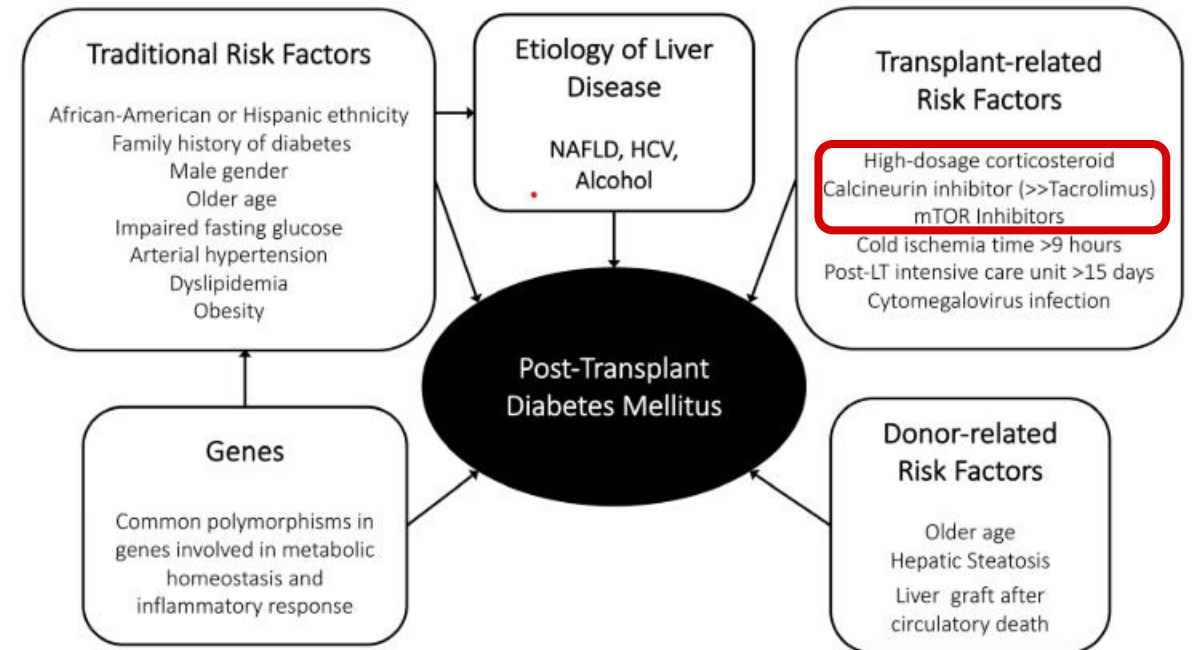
Traditional Risk Factors

African-American or Hispanic ethnicity
Family history of diabetes
Male gender
Older age
Impaired fasting glucose
Arterial hypertension
Dyslipidemia
Obesity

Etiology of Liver Disease

NAFLD, HCV, Alcohol

Transplant-related Risk Factors

High-dosage corticosteroid
Calcineurin inhibitor (>>Tacrolimus)
mTOR Inhibitors
Cold ischemia time >9 hours
Post-LT intensive care unit >15 days
Cytomegalovirus infection

Post-Transplant Diabetes Mellitus

Genes

Common polymorphisms in genes involved in metabolic homeostasis and inflammatory response

Donor-related Risk Factors

Older age
Hepatic Steatosis
Liver graft after circulatory death